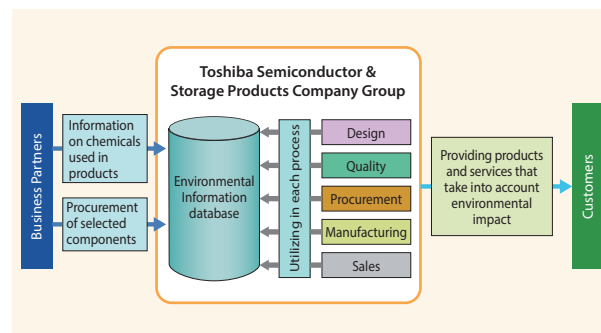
Business Partners

Information on chemicals used in products

Procurement of selected components

Toshiba Semiconductor & Storage Products Company Group

Environmental Information database

Utilizing in each process

Design

Quality

Procurement

Manufacturing

Sales

Providing products and services that take into account environmental impact

Customers